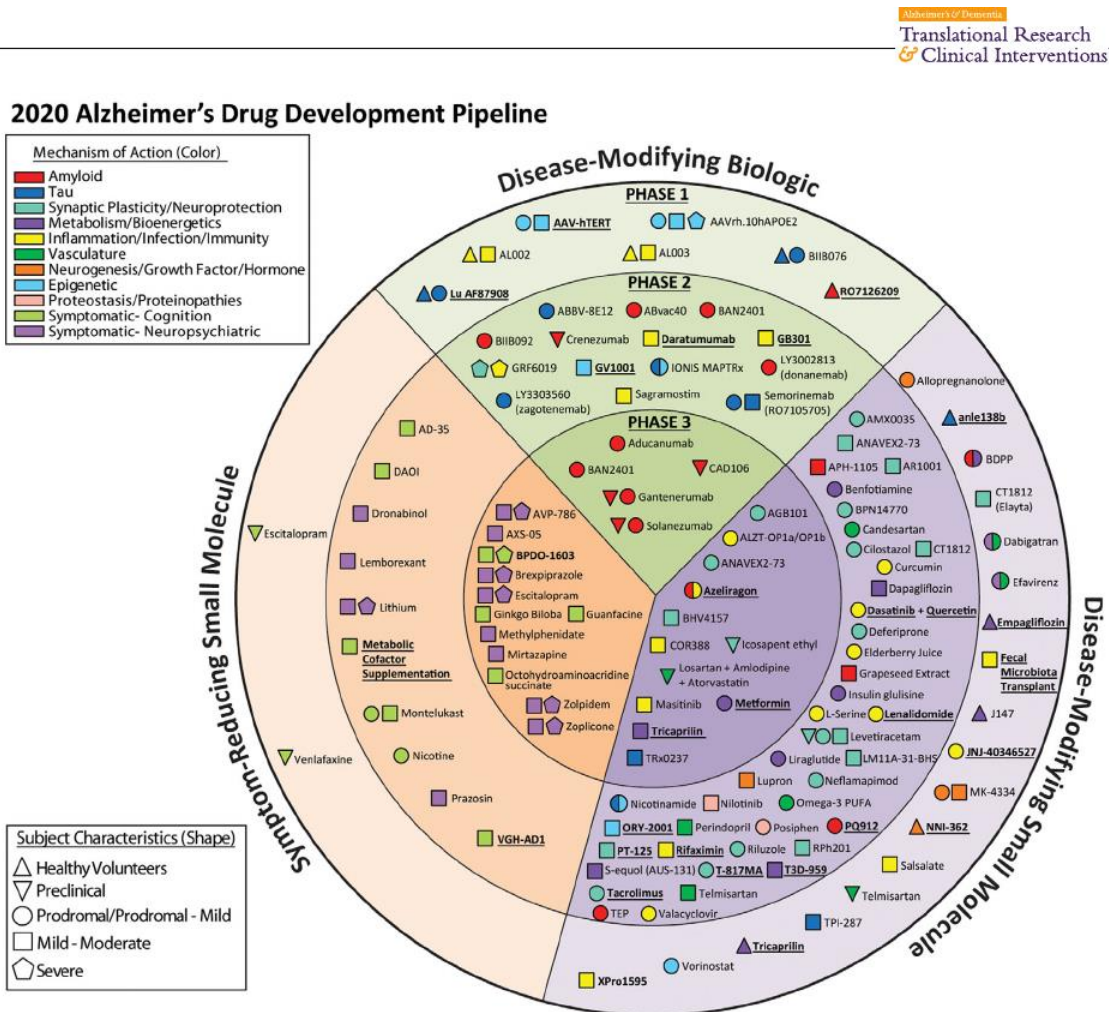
Alzheimer's & Dementia
Translational Research & Clinical Interventions

2020 Alzheimer's Drug Development Pipeline

Mechanism of Action (Color)
Amyloid
Tau
Synaptic Plasticity/Neuroprotection
Metabolism/Bioenergetics
Inflammation/Infection/Immunity
Vasculature
Neurogenesis/Growth Factor/Hormone
Epigenetic
Proteostasis/Proteinopathies
Symptomatic- Cognition
Symptomatic- Neuropsychiatric

Disease-Modifying Biologic

PHASE 1
AAV-hTERT
AAVrh.10hAPOE2
AL002
AL003
BIIB076
Lu AF87908
RO7126209

PHASE 2
ABBV-8E12
ABvac40
BAN2401
BIIB092
Crenezumab
Daratumumab
GB301
GRF6019
GV1001
IONIS MAPTRx
LY3002813 (donanemab)
LY3303560 (zagotenemab)
Sagramostim
Semorinemab (RO7105705)

PHASE 3
Aducanumab
BAN2401
CAD106
Gantenerumab
Solanezumab

Symptom-Reducing Small Molecule
Escitalopram
Venlafaxine
AD-35
DAOI
Dronabinol
Lemborexant
Lithium
Metabolic Cofactor Supplementation
Montelukast
Nicotine
Prazosin
VGH-AD1
AVP-786
AXS-05
BPDO-1603
Brexpiprazole
Escitalopram
Ginkgo Biloba
Guanfacine
Methylphenidate
Mirtazapine
Octohydroaminoacridine succinate
Zolpidem
Zoplicone

Disease-Modifying Small Molecule
AGB101
ALZT-OP1a/OP1b
ANAVEX2-73
Azeliragon
BHV4157
COR388
Icosapent ethyl
Losartan + Amlodipine + Atorvastatin
Masitinib
Metformin
Tricaprilin
TRx0237
Allopregnanolone
AMX0035
anle138b
ANAVEX2-73
APH-1105
AR1001
BDPP
Benfotiamine
BPN14770
CT1812 (Elayta)
Candesartan
Cilostazol
CT1812
Dabigatran
Curcumin
Efavirenz
Dapagliflozin
Dasatinib + Quercetin
Deferiprone
Empagliflozin
Elderberry Juice
Grapeseed Extract
Fecal Microbiota Transplant
Insulin glulisine
L-Serine
Lenalidomide
J147
Levetiracetam
Liraglutide
LM11A-31-BHS
JNJ-40346527
Lupron
Neflamapimod
MK-4334
Nicotinamide
Nilotinib
Omega-3 PUFA
ORY-2001
Perindopril
Posiphen
PQ912
NNI-362
PT-125
Rifaximin
Riluzole
RPh201
S-equol (AUS-131)
T-817MA
T3D-959
Salsalate
Tacrolimus
Telmisartan
Telmisartan
TEP
Valacyclovir
TPI-287
Tricaprilin
Vorinostat
XPro1595

Subject Characteristics (Shape)
Healthy Volunteers
Preclinical
Prodromal/Prodromal - Mild
Mild - Moderate
Severe